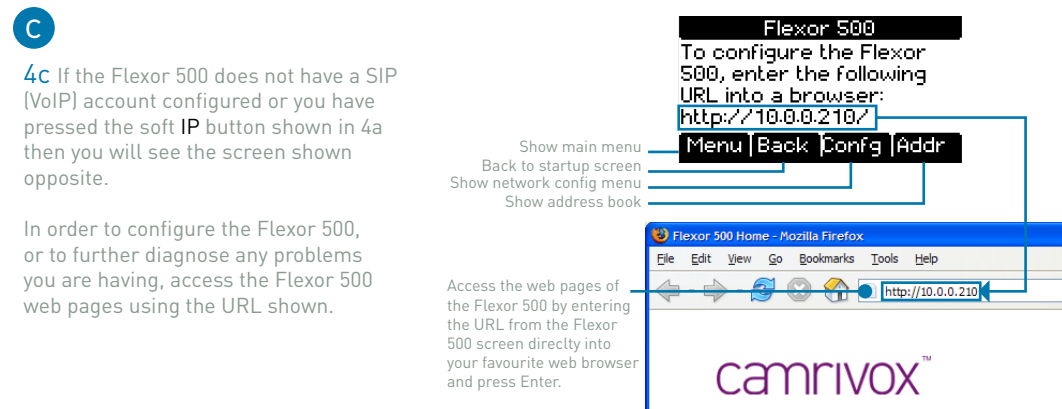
C

4c If the Flexor 500 does not have a SIP (VoIP) account configured or you have pressed the soft IP button shown in 4a then you will see the screen shown opposite.

In order to configure the Flexor 500, or to further diagnose any problems you are having, access the Flexor 500 web pages using the URL shown.

Flexor 500
To configure the Flexor 500, enter the following URL into a browser:
http://10.0.0.210/

Menu | Back | Confg | Addr

Show main menu
Back to startup screen
Show network config menu
Show address book

Flexor 500 Home - Mozilla Firefox
File Edit View Go Bookmarks Tools Help
http://10.0.0.210

Access the web pages of the Flexor 500 by entering the URL from the Flexor 500 screen direclty into your favourite web browser and press Enter.

camrivox™